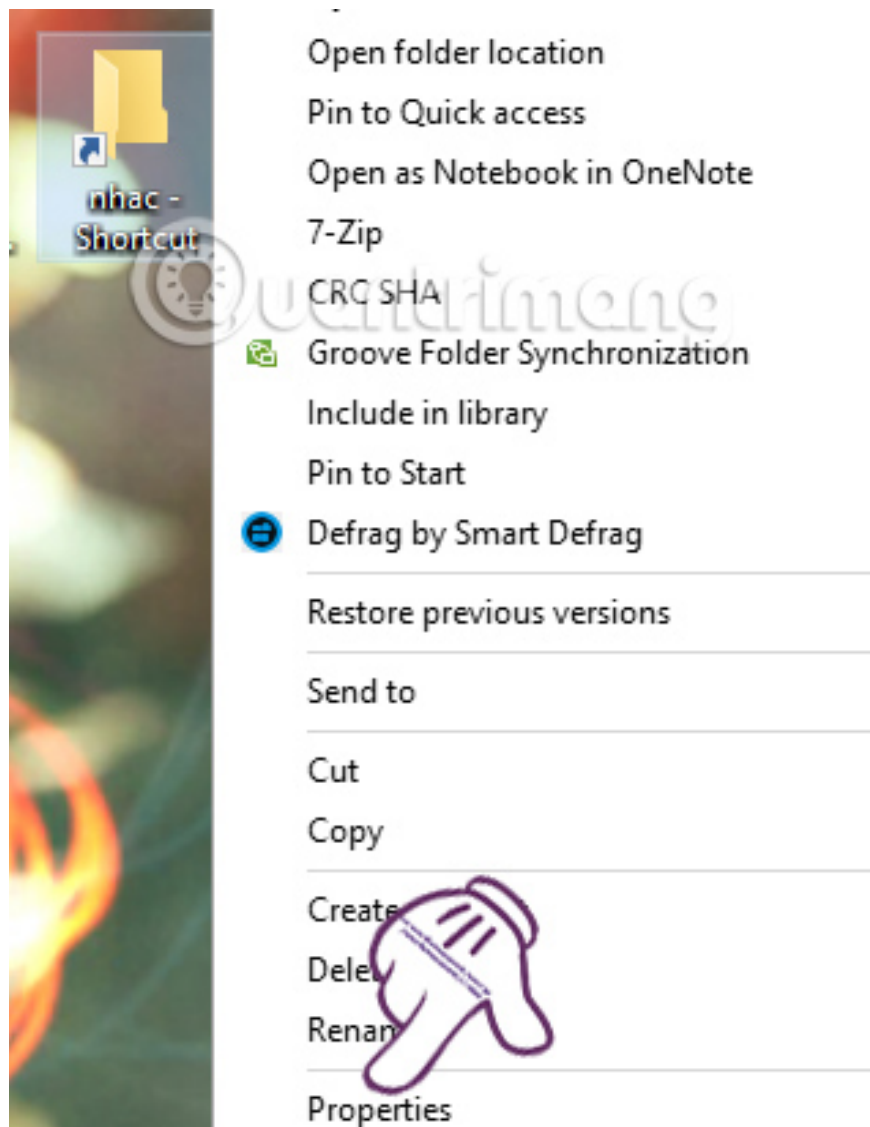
nhac - Shortcut

Open folder location
Pin to Quick access
Open as Notebook in OneNote
7-Zip
CRC SHA
Groove Folder Synchronization
Include in library
Pin to Start
Defrag by Smart Defrag

Restore previous versions

Send to

Cut
Copy

Create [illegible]
Dele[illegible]
Renam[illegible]

Properties

Quantrimang